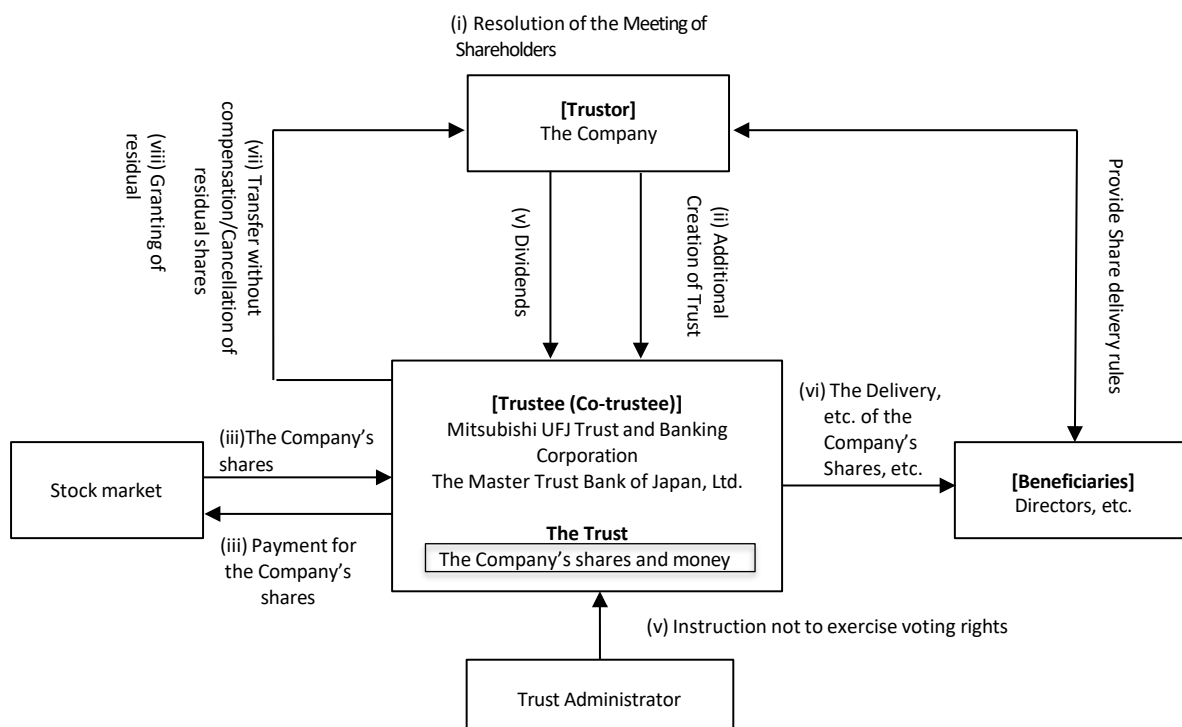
(i) Resolution of the Meeting of Shareholders

[Trustor]
The Company

(viii) Granting of residual

(vii) Transfer without compensation/Cancellation of residual shares

(v) Dividends

(ii) Additional Creation of Trust

Provide Share delivery rules

[Trustee (Co-trustee)]
Mitsubishi UFJ Trust and Banking Corporation
The Master Trust Bank of Japan, Ltd.

The Trust
The Company's shares and money

(vi) The Delivery, etc. of the Company's Shares, etc.

[Beneficiaries]
Directors, etc.

(iii)The Company's shares

Stock market

(iii) Payment for the Company's shares

(v) Instruction not to exercise voting rights

Trust Administrator